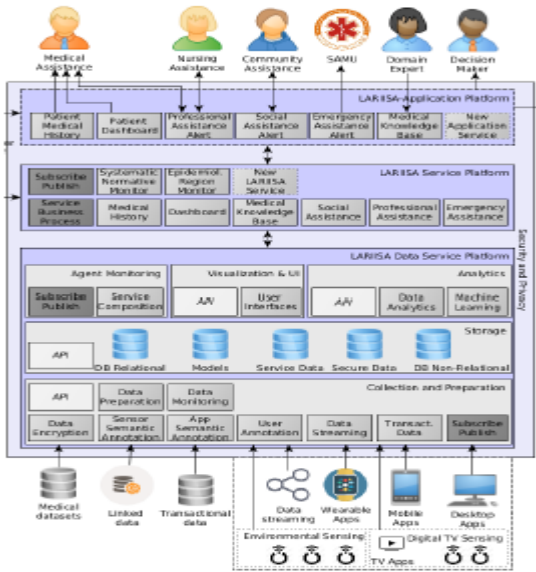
Medical Assistance

Nursing Assistance

Community Assistance

SAMU

Domain Expert

Decision Maker

LARIISA Application Platform

Patient Medical History

Patient Dashboard

Professional Assistance Alert

Social Assistance Alert

Emergency Assistance Alert

Medical Knowledge Base

New Application Service

LARIISA Service Platform

Subscribe Publish

Systematic Normative Monitor

Epidemiol. Region Monitor

New LARIISA Service

Service Business Process

Medical History

Dashboard

Medical Knowledge Base

Social Assistance

Professional Assistance

Emergency Assistance

LARIISA Data Service Platform

Agent Monitoring

Subscribe Publish

Service Composition

Visualization & UI

API

User Interfaces

Analytics

API

Data Analytics

Machine Learning

Storage

API

DB Relational

Models

Service Data

Secure Data

DB Non-Relational

Collection and Preparation

API

Data Preparation

Data Monitoring

Data Encryption

Sensor Semantic Annotation

App. Semantic Annotation

User Annotation

Data Streaming

Transact. Data

Subscribe Publish

Security and Privacy

Medical datasets

Linked data

Transactional data

Data streaming

Wearable Apps

Mobile Apps

Desktop Apps

Environmental Sensing

Digital TV Sensing

TV Apps